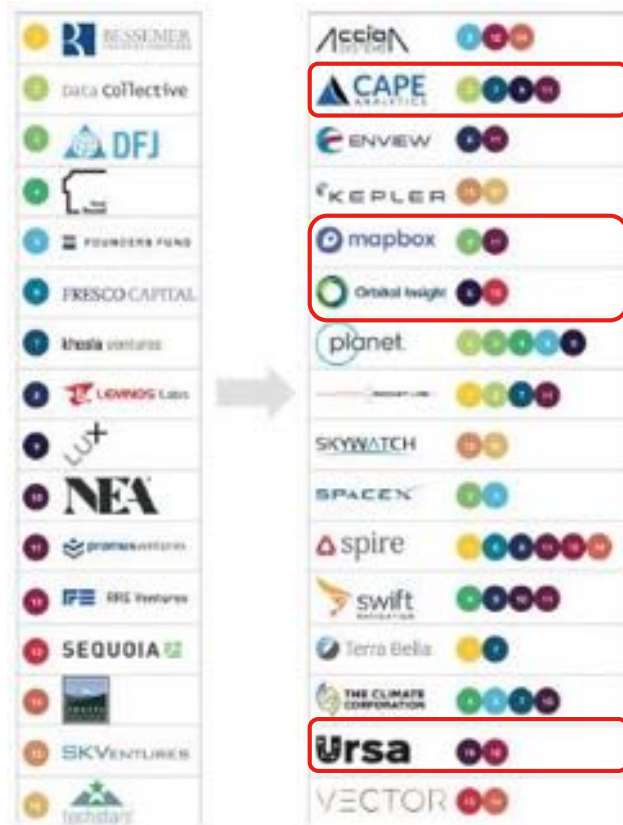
BESSEMER
Data Collective
DFJ
FOUNDERS FUND
FRESCO CAPITAL
khosla ventures
LEMNOS Labs
Lux
NEA
promus ventures
RRE Ventures
SEQUOIA
SKVENTURES
techstars

Accion
CAPE ANALYTICS
ENVIEW
KEPLER
mapbox
Orbital Insight
planet
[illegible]
SKYWATCH
SPACEX
spire
swift
Terra Bella
THE CLIMATE CORPORATION
Ursa
VECTOR